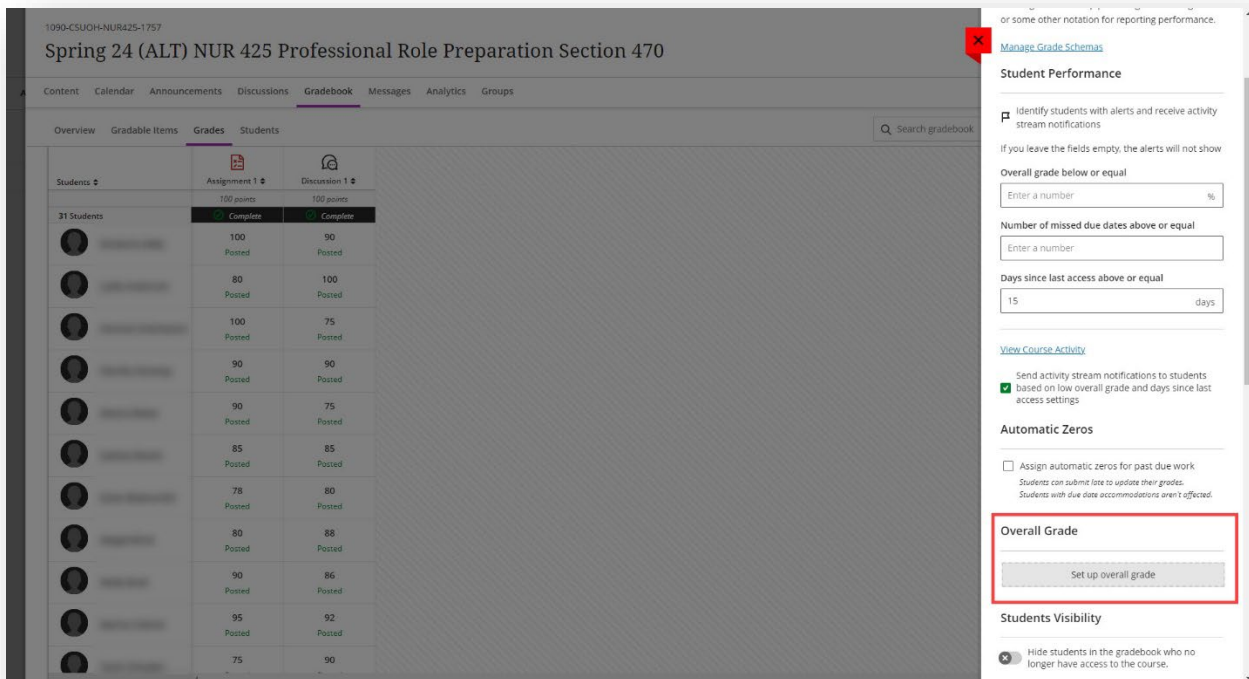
1090-CSUOH-NUR425-1757

Spring 24 (ALT) NUR 425 Professional Role Preparation Section 470

Content Calendar Announcements Discussions Gradebook Messages Analytics Groups

Overview Gradable Items Grades Students

Search gradebook

| Students | Assignment 1 | Discussion 1 |
|---|---|---|
| | 100 points | 100 points |
| 31 Students | Complete | Complete |
| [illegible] | 100 Posted | 90 Posted |
| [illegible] | 80 Posted | 100 Posted |
| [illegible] | 100 Posted | 75 Posted |
| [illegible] | 90 Posted | 90 Posted |
| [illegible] | 90 Posted | 75 Posted |
| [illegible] | 85 Posted | 85 Posted |
| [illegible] | 78 Posted | 80 Posted |
| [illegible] | 80 Posted | 88 Posted |
| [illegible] | 90 Posted | 86 Posted |
| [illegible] | 95 Posted | 92 Posted |
| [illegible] | 75 | 90 |

or some other notation for reporting performance.

Manage Grade Schemas

Student Performance

Identify students with alerts and receive activity stream notifications

If you leave the fields empty, the alerts will not show

Overall grade below or equal

Enter a number %

Number of missed due dates above or equal

Enter a number

Days since last access above or equal

15 days

View Course Activity

Send activity stream notifications to students based on low overall grade and days since last access settings

Automatic Zeros

Assign automatic zeros for past due work

Students can submit late to update their grades.
Students with due date accommodations aren't affected.

Overall Grade

Set up overall grade

Students Visibility

Hide students in the gradebook who no longer have access to the course.